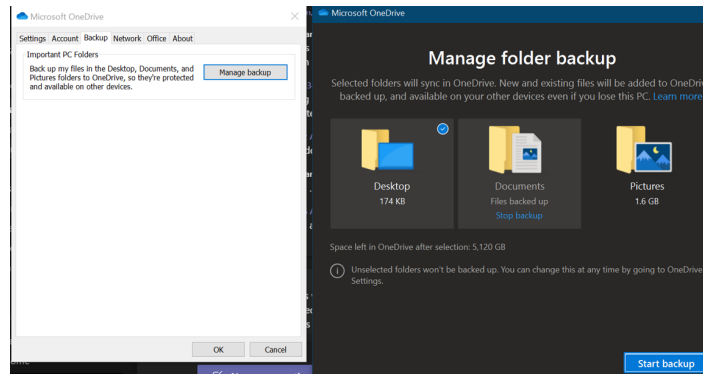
Microsoft OneDrive

Settings Account Backup Network Office About

Important PC Folders

Back up my files in the Desktop, Documents, and Pictures folders to OneDrive, so they're protected and available on other devices.

Manage backup

OK Cancel

Microsoft OneDrive

Manage folder backup

Selected folders will sync in OneDrive. New and existing files will be added to OneDrive backed up, and available on your other devices even if you lose this PC. Learn more

Desktop
174 KB

Documents
Files backed up
Stop backup

Pictures
1.6 GB

Space left in OneDrive after selection: 5,120 GB

Unselected folders won't be backed up. You can change this at any time by going to OneDrive Settings.

Start backup